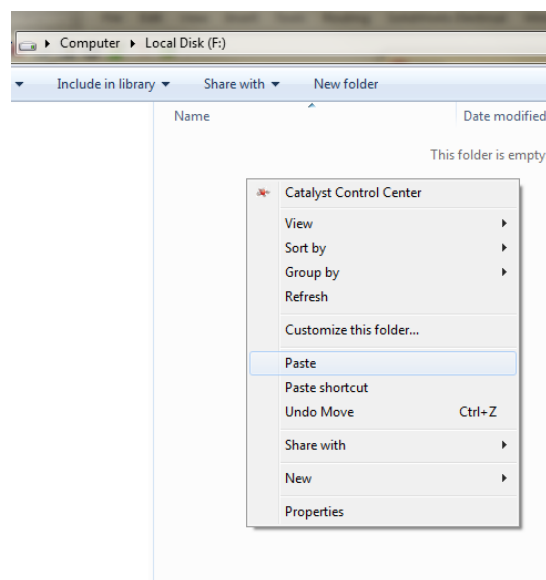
Computer ▸ Local Disk (F:)

Include in library ▾ Share with ▾ New folder

Name

Date modified

This folder is empty

Catalyst Control Center
View
Sort by
Group by
Refresh
Customize this folder...
Paste
Paste shortcut
Undo Move Ctrl+Z
Share with
New
Properties